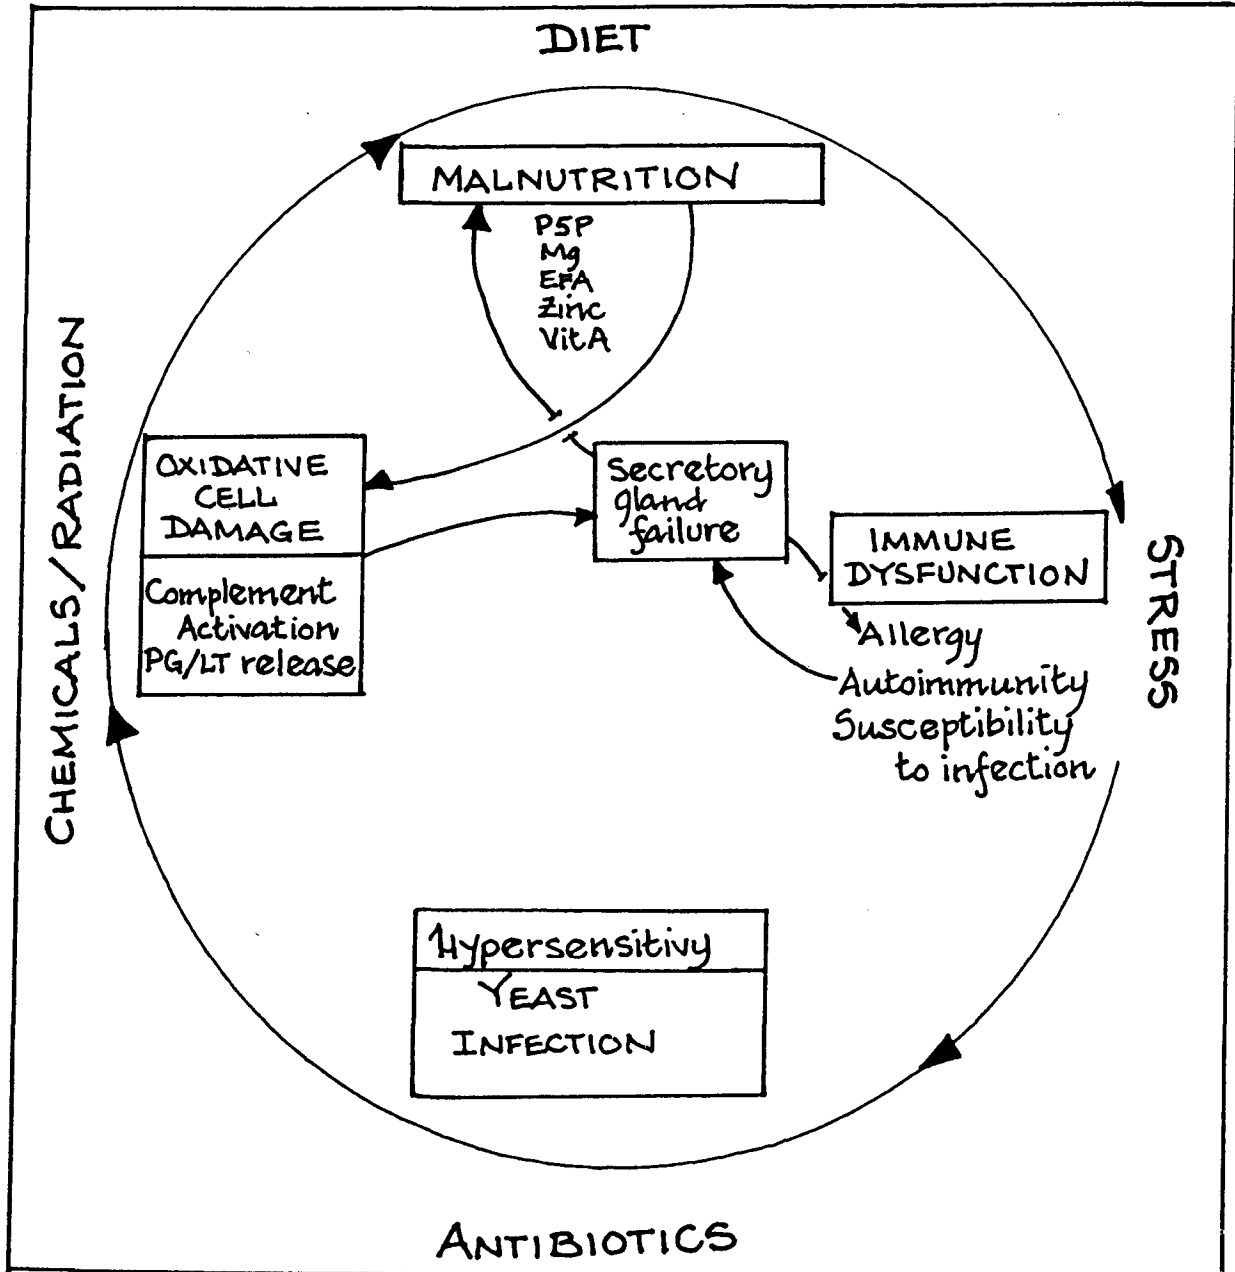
DIET

MALNUTRITION

P5P
Mg
EFA
Zinc
VitA

OXIDATIVE CELL DAMAGE

Complement Activation PG/LT release

Secretory gland failure

IMMUNE DYSFUNCTION

Allergy
Autoimmunity
Susceptibility to infection

CHEMICALS/RADIATION

STRESS

Hypersensitivy

YEAST INFECTION

ANTIBIOTICS